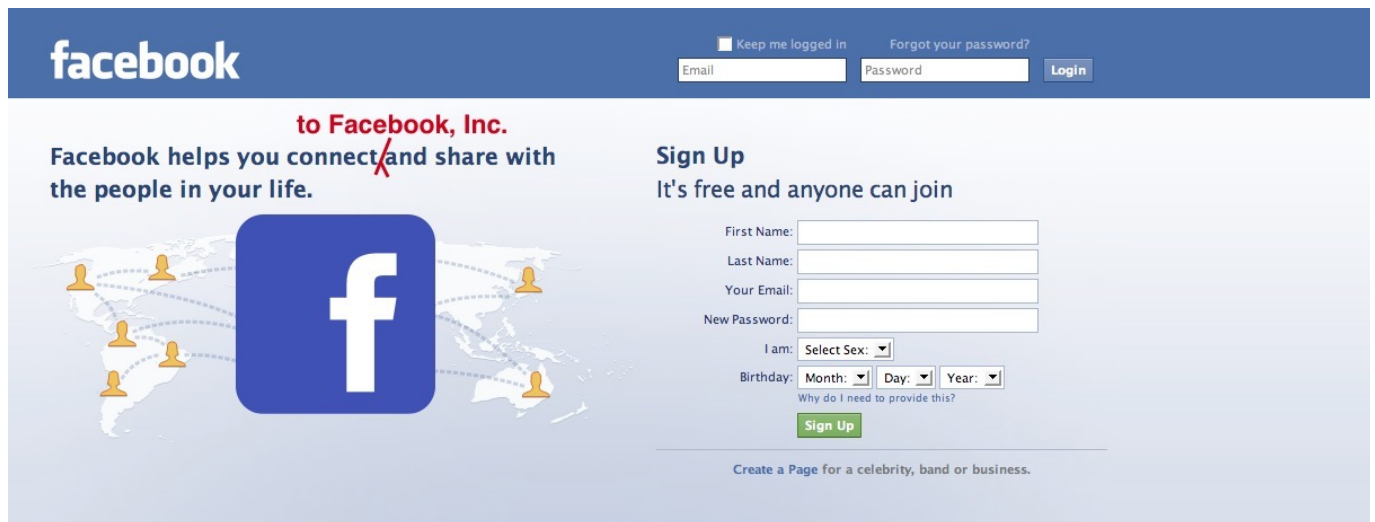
facebook

Keep me logged in

Forgot your password?

Email

Password

Login

to Facebook, Inc.

Facebook helps you connect and share with the people in your life.

f

Sign Up

It's free and anyone can join

First Name:

Last Name:

Your Email:

New Password:

I am: Select Sex:

Birthday: Month: Day: Year:

Why do I need to provide this?

Sign Up

Create a Page for a celebrity, band or business.